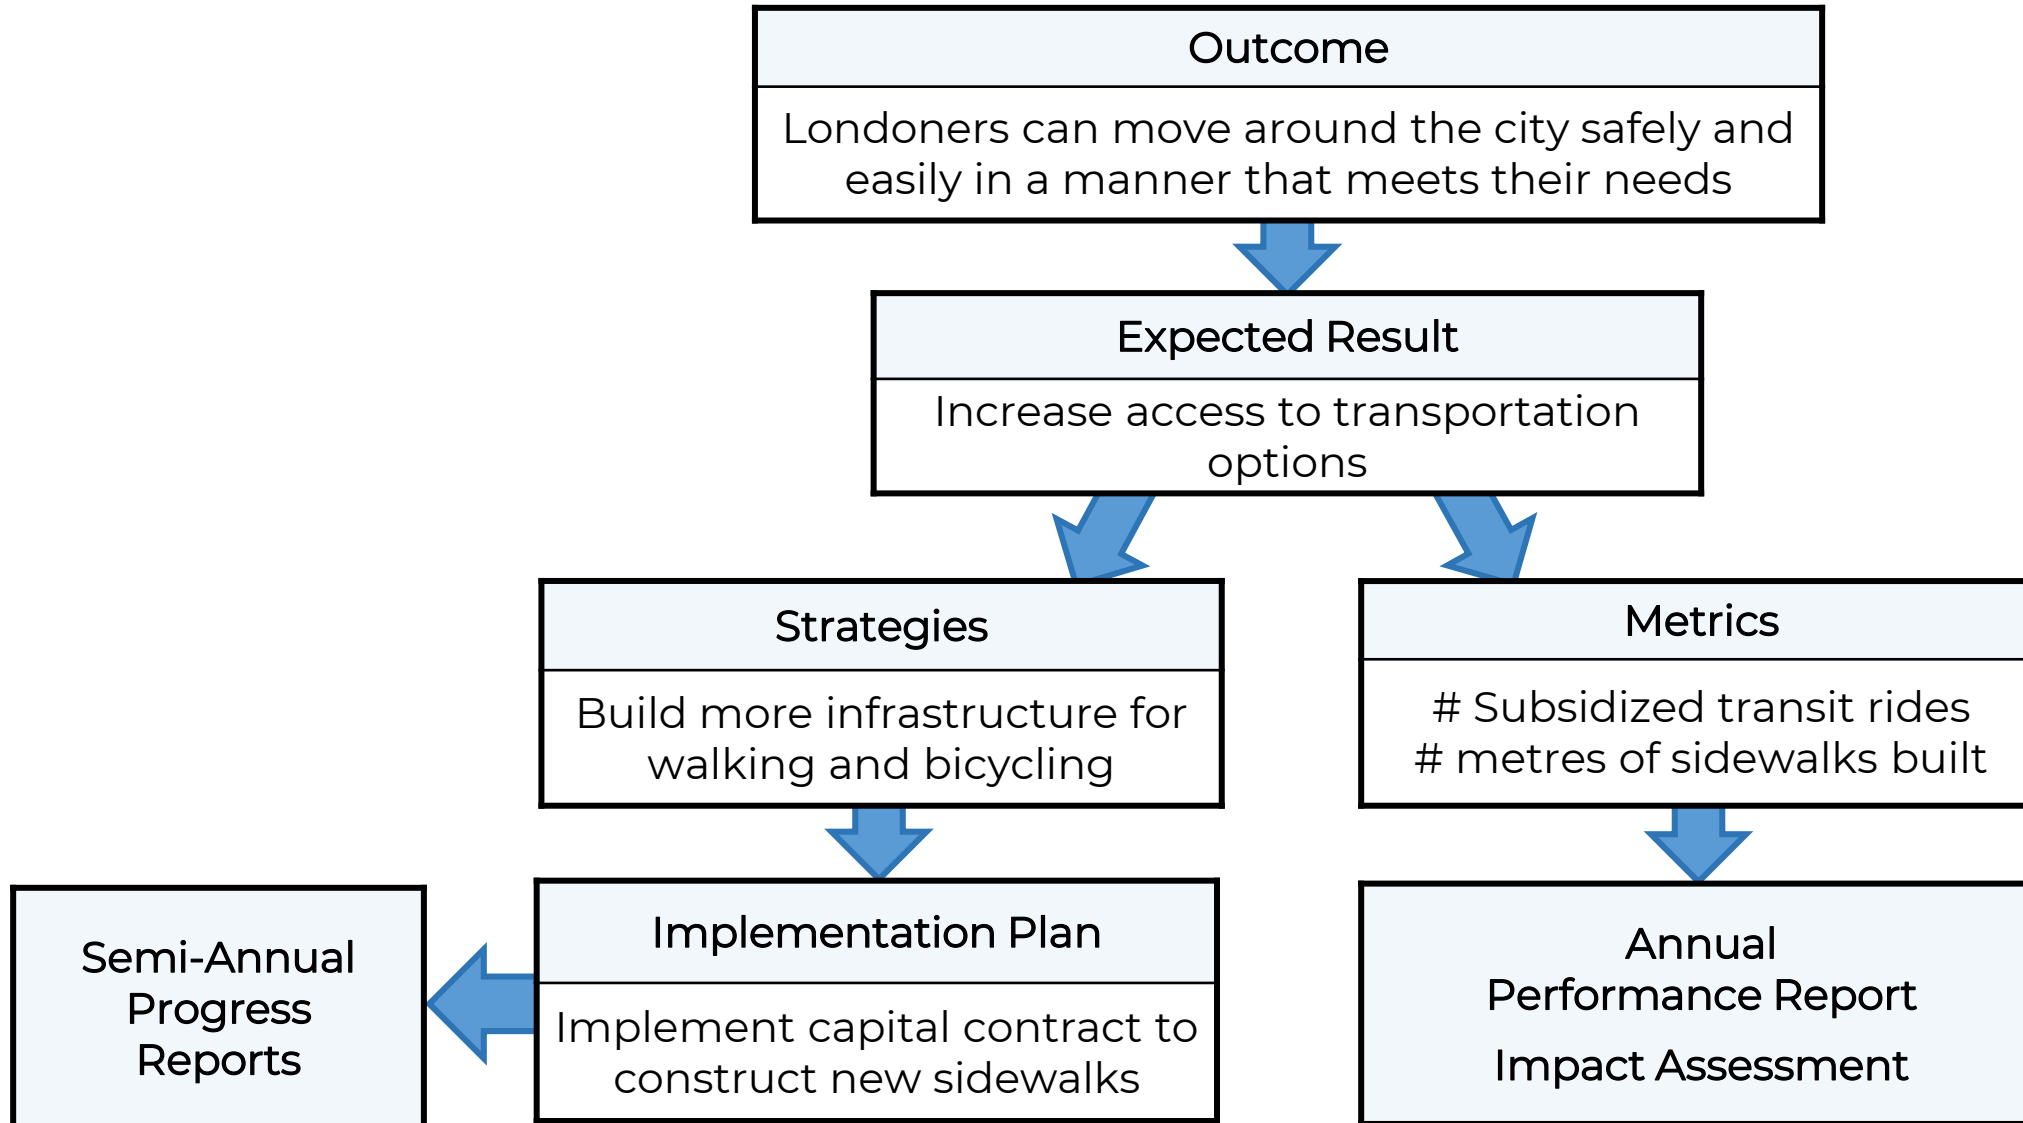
Outcome

Londoners can move around the city safely and easily in a manner that meets their needs

Expected Result

Increase access to transportation options

Strategies

Build more infrastructure for walking and bicycling

Metrics

# Subsidized transit rides
# metres of sidewalks built

Semi-Annual Progress Reports

Implementation Plan

Implement capital contract to construct new sidewalks

Annual Performance Report

Impact Assessment